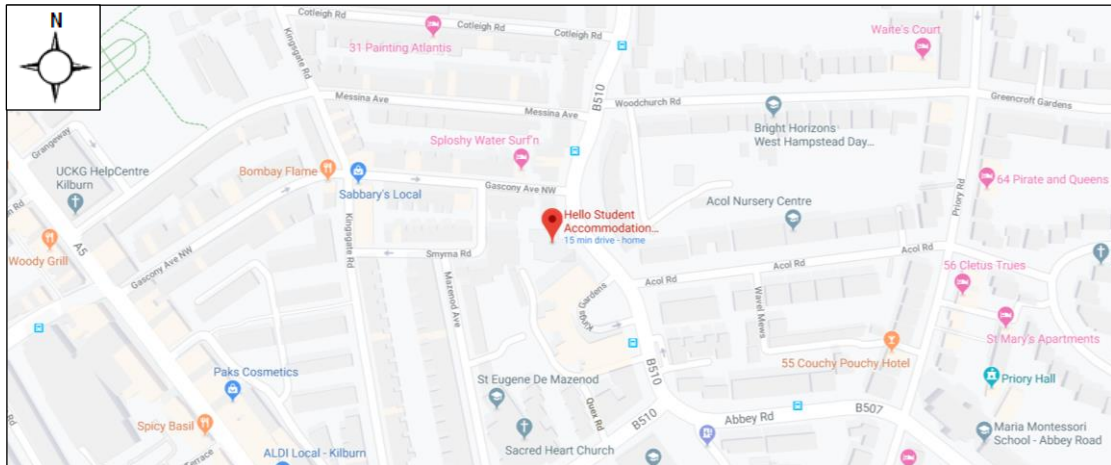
N

Cotleigh Rd
Cotleigh Rd
Cotleigh Rd
31 Painting Atlantis
Waite's Court
Messina Ave
Messina Ave
B510
Woodchurch Rd
Greencroft Gardens
Grangeway
Bright Horizons West Hampstead Day...
UCKG HelpCentre Kilburn
Bombay Flame
Sploshy Water Surf'n
Sabbary's Local
Gascony Ave NW
Priory Rd
64 Pirate and Queens
Kingsgate Rd
Hello Student Accommodation...
15 min drive - home
Acol Nursery Centre
A5
Gascony Ave NW
Smyrna Rd
Acol Rd
Woody Grill
Acol Rd
Acol Rd
56 Cletus Trues
Mazenod Ave
Gardens
Kingsgate Rd
Wavel Mews
St Mary's Apartments
B510
55 Couchy Pouchy Hotel
Paks Cosmetics
Priory Hall
St Eugene De Mazenod
B507
Abbey Rd
Spicy Basil
B510
Maria Montessori School - Abbey Road
Sacred Heart Church
ALDI Local - Kilburn